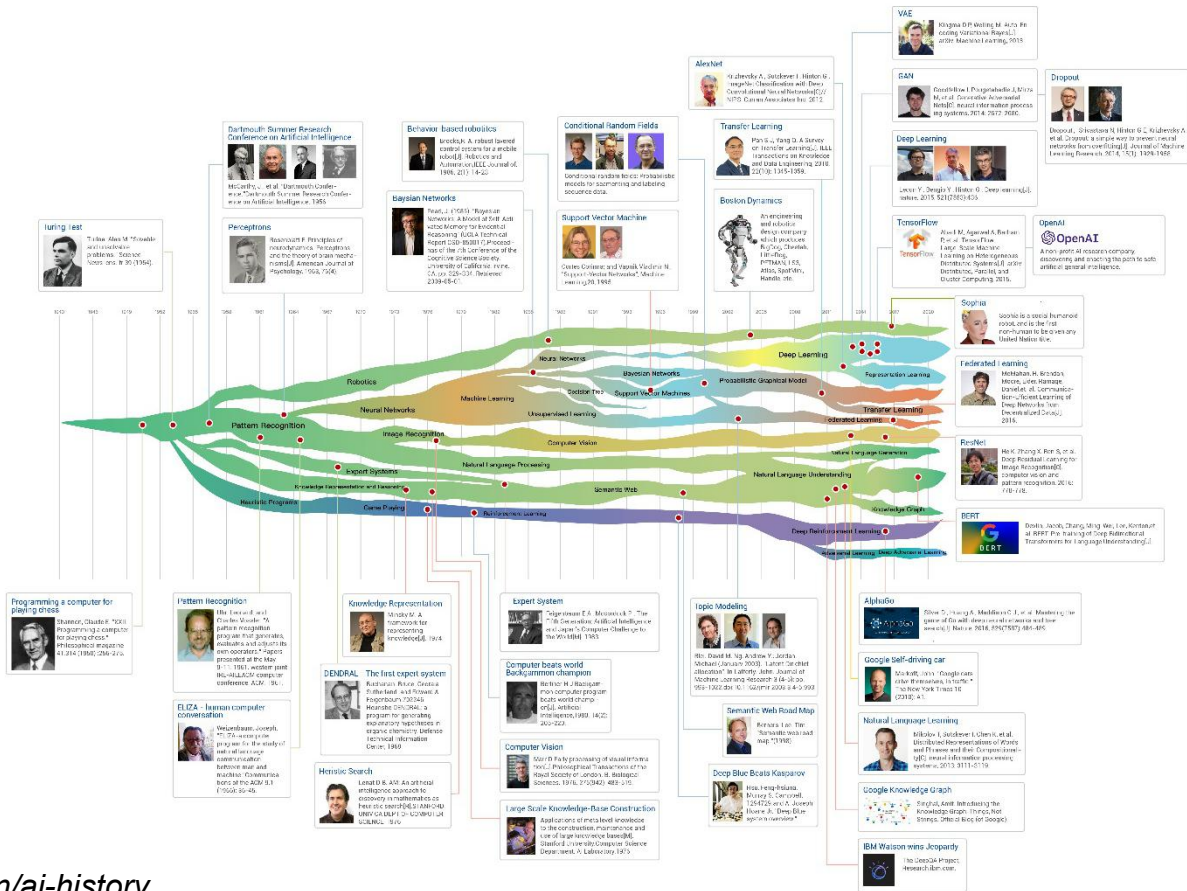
VAE
Kingma D P, Welling M. Auto-Encoding Variational Bayes[J]. arXiv: Machine Learning, 2013.

GAN
Goodfellow I, Pouget-Abadie J, Mirza M, et al. Generative Adversarial Nets[C]. neural information processing systems, 2014: 2672-2680.

Dropout
Dropout: A simple way to prevent neural networks from overfitting[J]. Journal of Machine Learning Research, 2014, 15(1): 1929-1958.

AlexNet
Krizhevsky A, Sutskever I, Hinton G. ImageNet Classification with Deep Convolutional Neural Networks[C]// NIPS. Curran Associates Inc. 2012.

Deep Learning
Lecun Y, Bengio Y, Hinton G. Deep learning[J]. nature, 2015, 521(7553):436.

Transfer Learning
Pan S J, Yang Q. A Survey on Transfer Learning[J]. IEEE Transactions on Knowledge and Data Engineering, 2010, 22(10): 1345-1359.

Conditional Random Fields
Conditional random fields: Probabilistic models for segmenting and labeling sequence data.

Behavior based robotics
Brooks R. A robust layered control system for a mobile robot[J]. Robotics and Automation, IEEE Journal of, 1986, 2(1): 14-23

Dartmouth Summer Research Conference on Artificial Intelligence
McCarthy J, et al. "Dartmouth Summer Research Conference on Artificial Intelligence. 1956

Baysian Networks
Pearl, J. (1985) "Bayesian Networks: A Model of Self-Activated Memory for Evidential Reasoning" (UCLA Technical Report CSD-850017). Proceedings of the 7th Conference of the Cognitive Science Society, University of California, Irvine, CA. pp. 329-334. Retrieved 2009-05-01.

Boston Dynamics
An engineering and robotics design company which produces BigDog, Cheetah, LittleDog, PETMAN, LS3, Atlas, SpotMini, Handle, etc.

TensorFlow
Abadi M, Agarwal A, Barham P, et al. TensorFlow: Large-Scale Machine Learning on Heterogeneous Distributed Systems[J]. arXiv: Distributed, Parallel, and Cluster Computing, 2016.

OpenAI
OpenAI
A non-profit AI research company, discovering and enacting the path to safe artificial general intelligence.

Turing Test
Turing, Alan M. "Solvable and unsolvable problems." Science News and It 30 (1954).

Perceptrons
Rosenblatt F. Principles of neurodynamics. Perceptrons and the theory of brain mechanisms[J]. American Journal of Psychology, 1963, 76(4)

Support Vector Machine
Cortes Corinna and Vapnik Vladimir N. "Support-Vector Networks". Machine Learning 20, 1995

Sophia
Sophia is a social humanoid robot, and is the first non-human to be given any United Nation title.

Federated Learning
McMahan, H. Brendan, Moore, Eider, Ramage, Daniel, et al. Communication-Efficient Learning of Deep Networks from Decentralized Data[J]. 2016.

ResNet
He K, Zhang X, Ren S, et al. Deep Residual Learning for Image Recognition[J]. computer vision and pattern recognition, 2016: 770-778.

BERT
Devlin, Jacob, Chang, Ming-Wei, Lee, Kenton et al. BERT: Pre-training of Deep Bidirectional Transformers for Language Understanding[J].

Robotics
Neural Networks
Pattern Recognition
Machine Learning
Neural Networks
Bayesian Networks
Decision Tree
Support Vector Machines
Unsupervised Learning
Probabilistic Graphical Model
Deep Learning
Representation Learning
Transfer Learning
Federated Learning
Image Recognition
Computer Vision
Natural Language Processing
Natural Language Generation
Natural Language Understanding
Expert Systems
Knowledge Representation and Reasoning
Semantic Web
Knowledge Graph
Heuristic Programs
Game Playing
Reinforcement Learning
Deep Reinforcement Learning
Adversarial Learning
Deep Adversarial Learning

Programming a computer for playing chess
Shannon, Claude E. "XXII. Programming a computer for playing chess." Philosophical magazine 41.314 (1950): 256-275.

Pattern Recognition
Uhr, Leonard and Charles Vossler. "A pattern recognition program that generates, evaluates and adjusts its own operators." Papers presented at the May 9-11, 1961, western joint IRE-AIEE-ACM computer conference. ACM, 1961.

ELIZA - human computer conversation
Weizenbaum, Joseph. "ELIZA-a computer program for the study of natural language communication between man and machine." Communications of the ACM 9.1 (1966): 36-45.

Knowledge Representation
Minsky M. A framework for representing knowledge[J]. 1974

DENDRAL The first expert system
Buchanan, Bruce, Georgia Sutherland, and Edward A. Feigenbaum. "Heuristic DENDRAL: a program for generating explanatory hypotheses in organic chemistry." Defense Technical Information Center, 1968

Heristic Search
Lenat D B. AM: An artificial intelligence approach to discovery in mathematics as heuristic search[R]. STANFORD UNIV CA DEPT OF COMPUTER SCIENCE, 1976.

Expert System
Feigenbaum E A, Mccorduck P. The Fifth Generation: Artificial Intelligence and Japan's Computer Challenge to the World[M]. 1983.

Computer beats world Backgammon champion
Berliner H J. Backgammon computer program beats world champion[J]. Artificial Intelligence, 1980, 14(2): 205-220.

Computer Vision
Marr D. Early processing of visual information[J]. Philosophical Transactions of the Royal Society of London. B, Biological Sciences, 1976, 275(942): 483-519.

Large Scale Knowledge-Base Construction
Applications of meta level knowledge to the construction, maintenance and use of large knowledge bases[M]. Stanford University Computer Science Department, AI Laboratory, 1975

Topic Modeling
Blei, David M., Ng, Andrew Y., Jordan, Michael (January 2003). "Latent Dirichlet allocation". In Lafferty, John. Journal of Machine Learning Research 3 (4-5): pp. 993-1022.

Semantic Web Road Map
Berners-Lee, Tim. "Semantic web road map." (1998)

Deep Blue Beats Kasparov
Hsu, Feng-hsiung, Murray S. Campbell, and A. Joseph Hoane Jr. "Deep Blue system overview."

AlphaGo
Silver D, Huang A, Maddison C J, et al. Mastering the game of Go with deep neural networks and tree search[J]. Nature, 2016, 529(7587): 484-489.

Google Self-driving car
Markoff, John. "Google cars drive themselves, in traffic." The New York Times 10 (2010): A1.

Natural Language Learning
Mikolov T, Sutskever I, Chen K, et al. Distributed Representations of Words and Phrases and their Compositionality[C]. neural information processing systems, 2013: 3111-3119.

Google Knowledge Graph
Singhal, Amit. Introducing the Knowledge Graph: Things, Not Strings. Official Blog (of Google).

IBM Watson wins Jeopardy
The DeepQA Project. Research.ibm.com.

n/ai-history